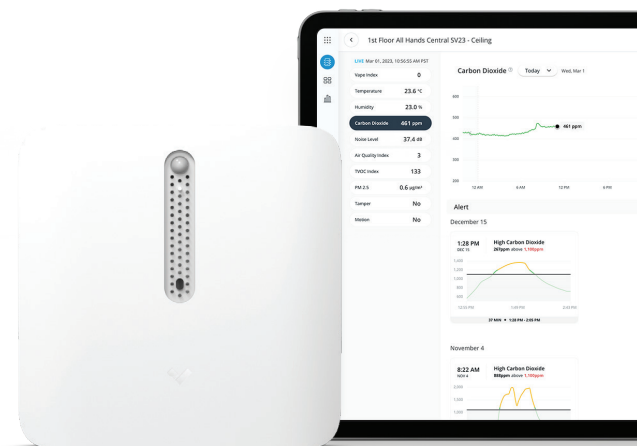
1st Floor All Hands Central SV23 - Ceiling

LIVE Mar 01, 2023, 10:56:55 AM PST

| | |
|---|---|
| Vape Index | 0 |
| Temperature | 23.6 °C |
| Humidity | 23.0 % |
| Carbon Dioxide | 461 ppm |
| Noise Level | 37.4 dB |
| Air Quality Index | 3 |
| TVOC Index | 133 |
| PM 2.5 | 0.6 µg/m³ |
| Tamper | No |
| Motion | No |

Carbon Dioxide Today Wed, Mar 1

600
500
400
300
200

461 ppm

12 AM 6 AM 12 PM 6 PM

Alert

December 15

1:28 PM
DEC 15

High Carbon Dioxide
267ppm above 1,100ppm

1,500
1,200
1,000
800
600

12:55 PM 1:45 PM 2:55 PM

37 MIN • 1:28 PM - 2:05 PM

November 4

8:22 AM
NOV 4

High Carbon Dioxide
808ppm above 1,100ppm

2,000
1,500
1,000